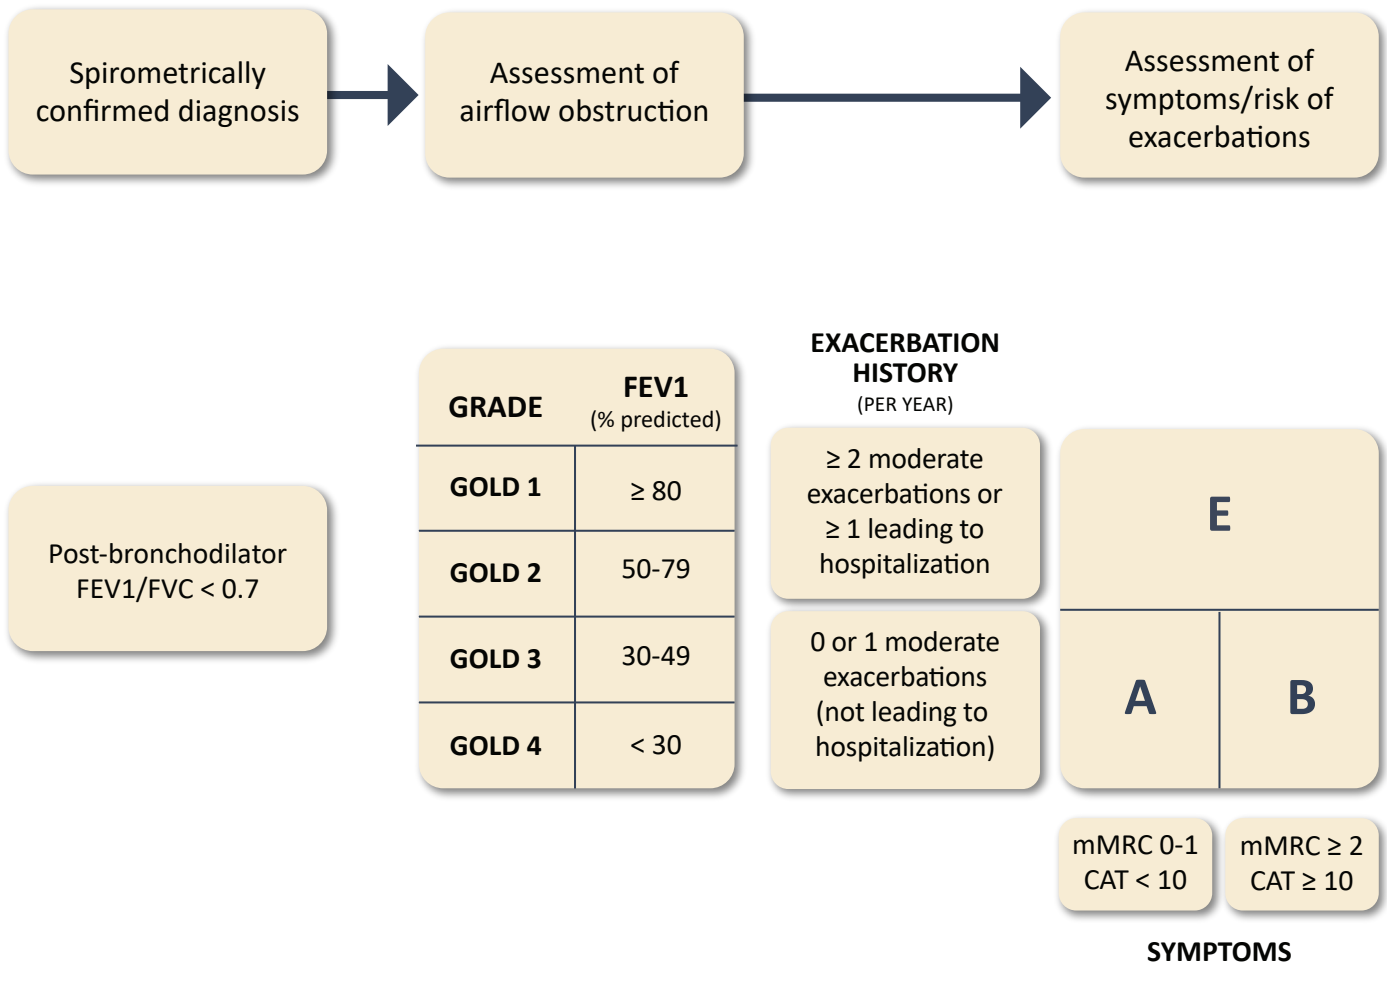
Spirometrically confirmed diagnosis

Assessment of airflow obstruction

Assessment of symptoms/risk of exacerbations

Post-bronchodilator FEV1/FVC < 0.7

| GRADE | FEV1 (% predicted) |
|---|---|
| GOLD 1 | ≥ 80 |
| GOLD 2 | 50-79 |
| GOLD 3 | 30-49 |
| GOLD 4 | < 30 |

EXACERBATION HISTORY
(PER YEAR)

≥ 2 moderate exacerbations or ≥ 1 leading to hospitalization

0 or 1 moderate exacerbations (not leading to hospitalization)

E

A

B

mMRC 0-1
CAT < 10

mMRC ≥ 2
CAT ≥ 10

SYMPTOMS